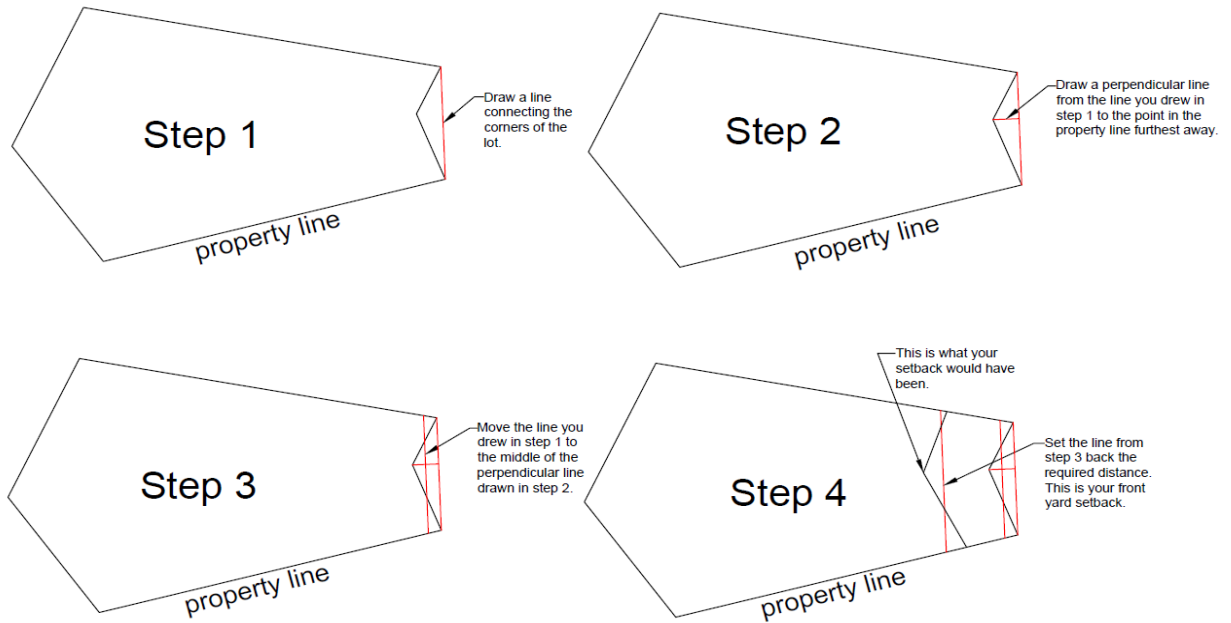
Step 1

Draw a line connecting the corners of the lot.

property line

Step 2

Draw a perpendicular line from the line you drew in step 1 to the point in the property line furthest away.

property line

Step 3

Move the line you drew in step 1 to the middle of the perpendicular line drawn in step 2.

property line

This is what your setback would have been.

Step 4

Set the line from step 3 back the required distance. This is your front yard setback.

property line